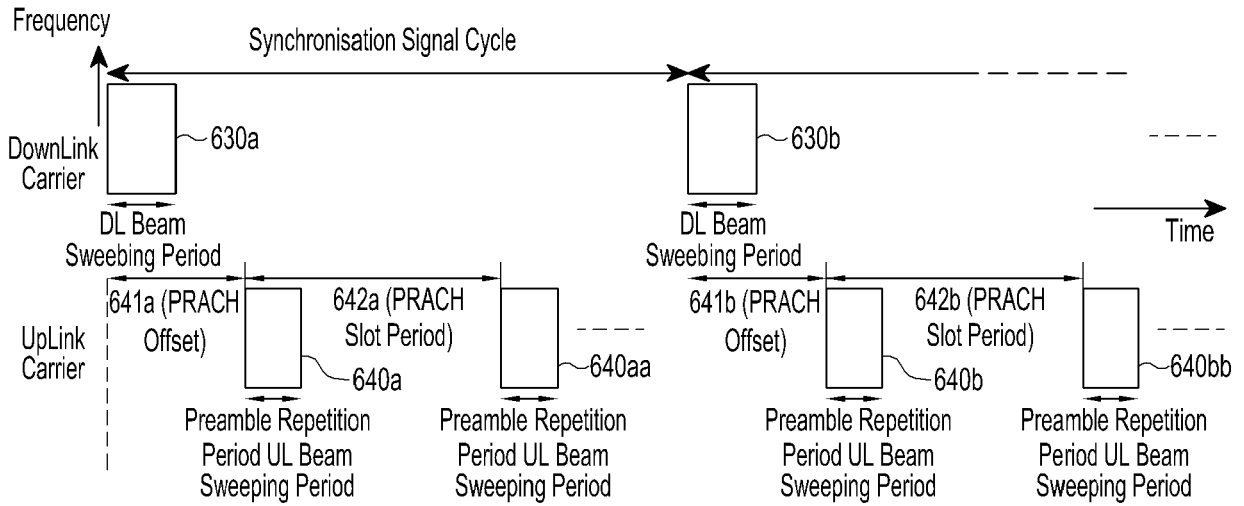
Frequency

Synchronisation Signal Cycle

DownLink Carrier

630a

630b

DL Beam Sweebing Period

DL Beam Sweebing Period

Time

UpLink Carrier

641a (PRACH Offset)

642a (PRACH Slot Period)

641b (PRACH Offset)

642b (PRACH Slot Period)

640a

640aa

640b

640bb

Preamble Repetition Period UL Beam Sweeping Period

Preamble Repetition Period UL Beam Sweeping Period

Preamble Repetition Period UL Beam Sweeping Period

Preamble Repetition Period UL Beam Sweeping Period